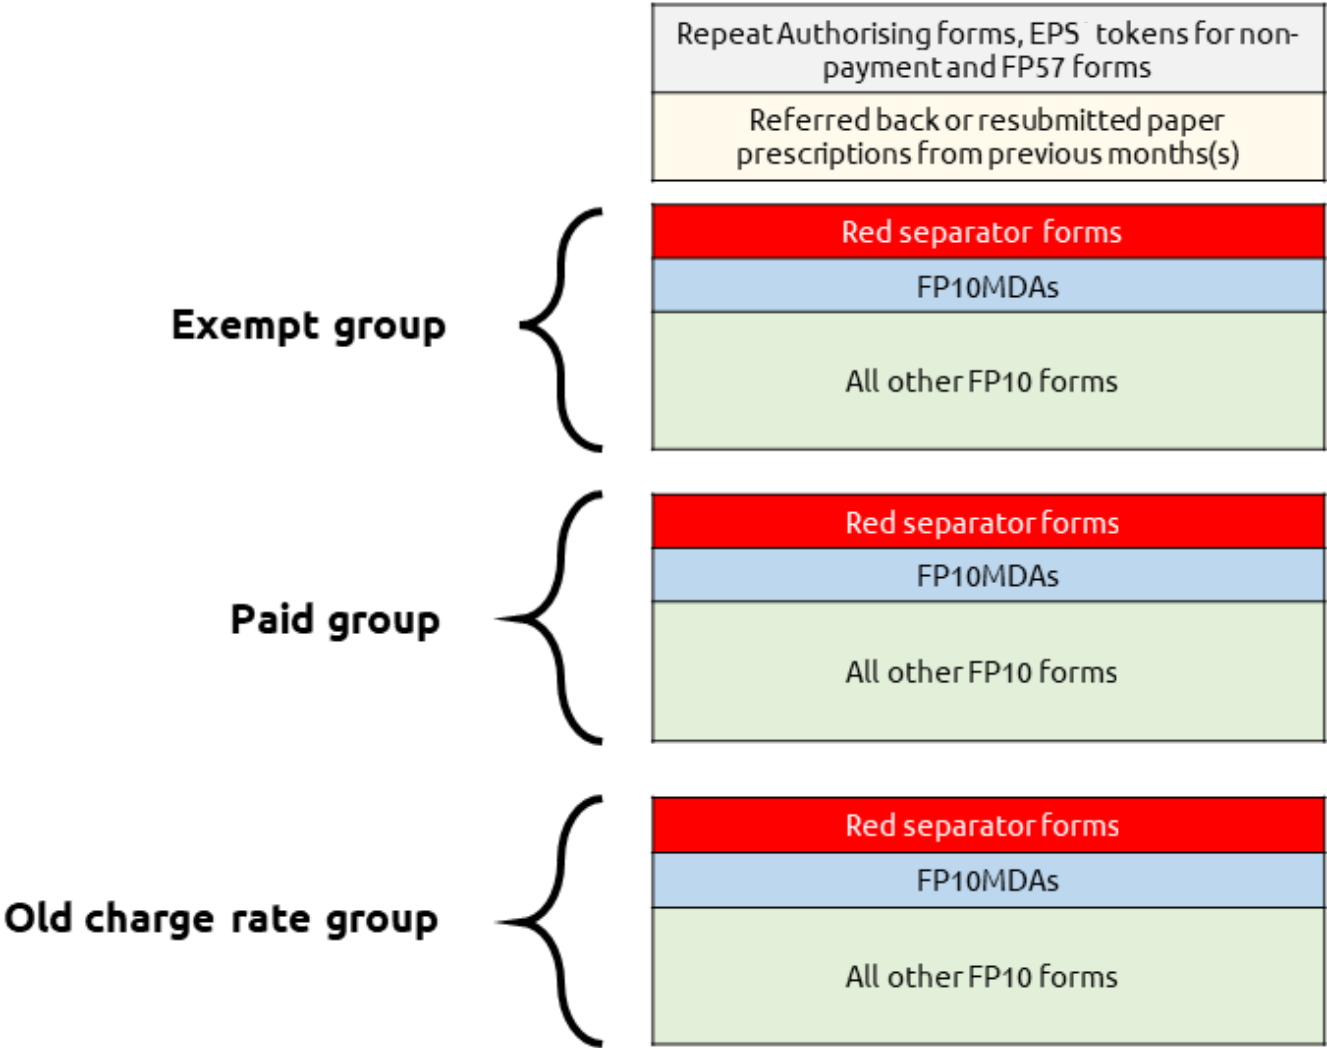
Repeat Authorising forms, EPS tokens for non-payment and FP57 forms

Referred back or resubmitted paper prescriptions from previous months(s)

Exempt group

Red separator forms

FP10MDAs

All other FP10 forms

Paid group

Red separator forms

FP10MDAs

All other FP10 forms

Old charge rate group

Red separator forms

FP10MDAs

All other FP10 forms